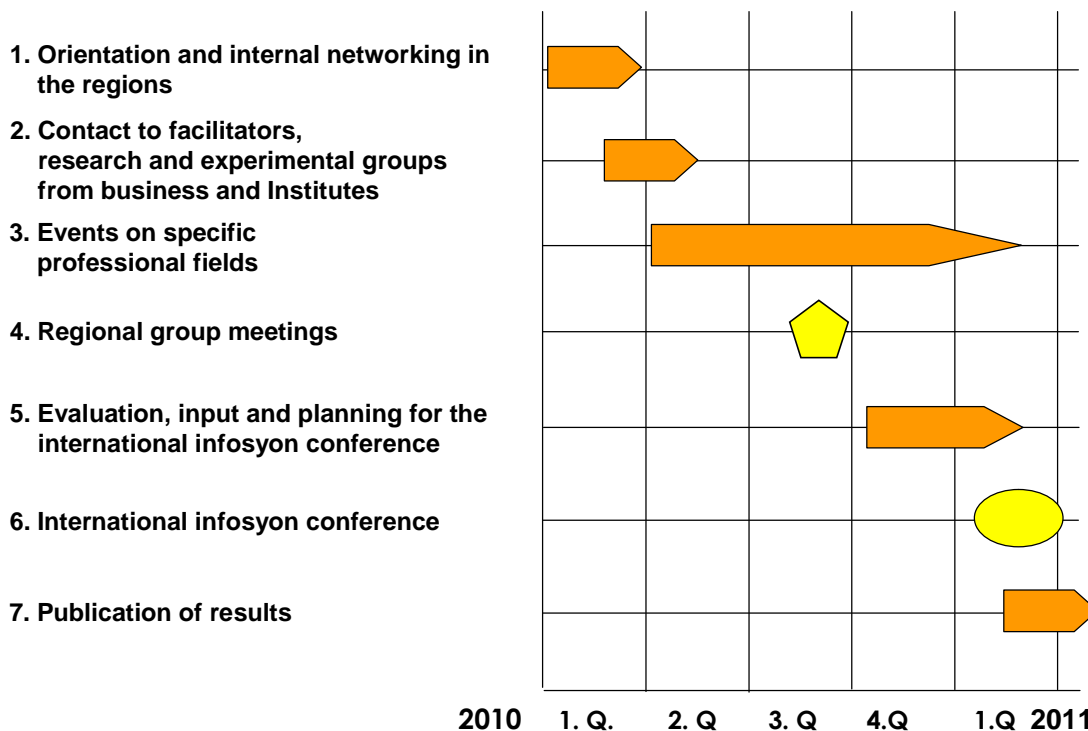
1. Orientation and internal networking in the regions

2. Contact to facilitators, research and experimental groups from business and Institutes

3. Events on specific professional fields

4. Regional group meetings

5. Evaluation, input and planning for the international infosyon conference

6. International infosyon conference

7. Publication of results

2010 1. Q. 2. Q 3. Q 4.Q 1.Q 2011